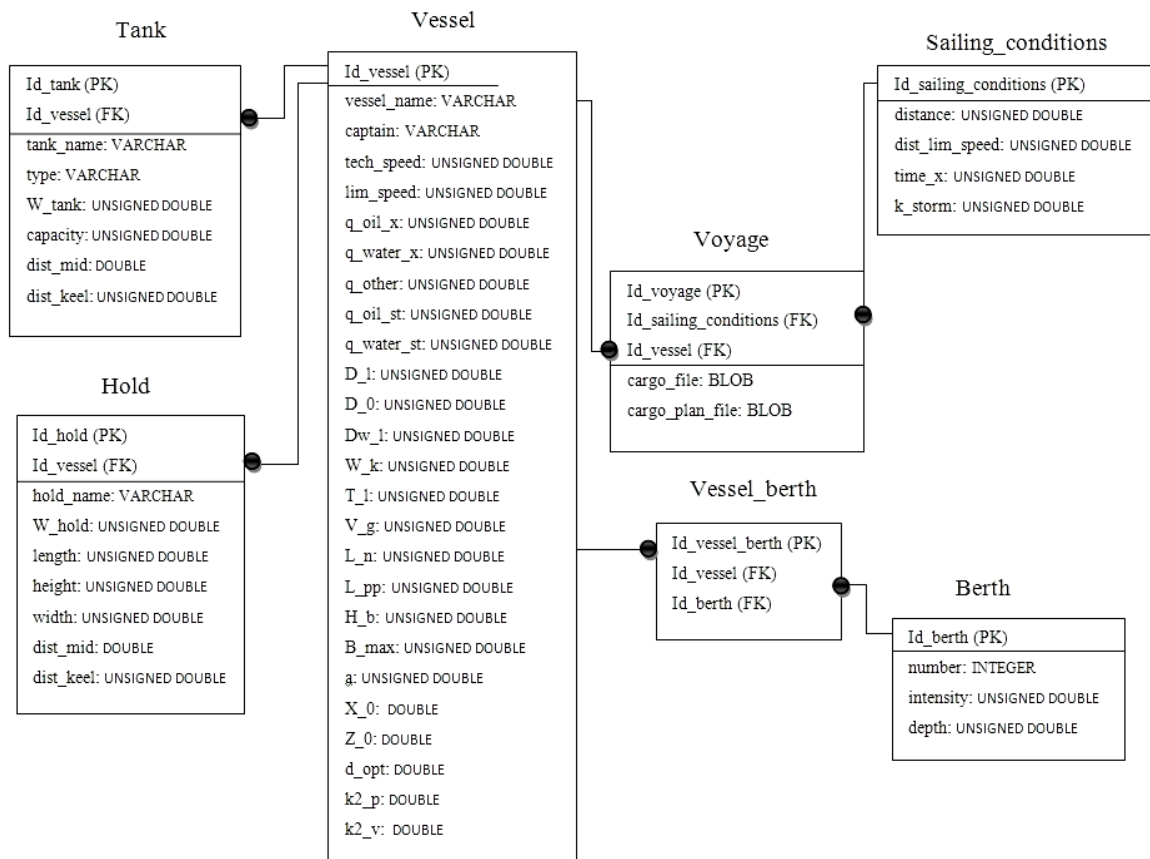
Tank

Id_tank (PK)
Id_vessel (FK)
tank_name: VARCHAR
type: VARCHAR
W_tank: UNSIGNED DOUBLE
capacity: UNSIGNED DOUBLE
dist_mid: DOUBLE
dist_keel: UNSIGNED DOUBLE

Hold

Id_hold (PK)
Id_vessel (FK)
hold_name: VARCHAR
W_hold: UNSIGNED DOUBLE
length: UNSIGNED DOUBLE
height: UNSIGNED DOUBLE
width: UNSIGNED DOUBLE
dist_mid: DOUBLE
dist_keel: UNSIGNED DOUBLE

Vessel

Id_vessel (PK)
vessel_name: VARCHAR
captain: VARCHAR
tech_speed: UNSIGNED DOUBLE
lim_speed: UNSIGNED DOUBLE
q_oil_x: UNSIGNED DOUBLE
q_water_x: UNSIGNED DOUBLE
q_other: UNSIGNED DOUBLE
q_oil_st: UNSIGNED DOUBLE
q_water_st: UNSIGNED DOUBLE
D_1: UNSIGNED DOUBLE
D_0: UNSIGNED DOUBLE
Dw_1: UNSIGNED DOUBLE
W_k: UNSIGNED DOUBLE
T_1: UNSIGNED DOUBLE
V_g: UNSIGNED DOUBLE
L_n: UNSIGNED DOUBLE
L_pp: UNSIGNED DOUBLE
H_b: UNSIGNED DOUBLE
B_max: UNSIGNED DOUBLE
a: UNSIGNED DOUBLE
X_0: DOUBLE
Z_0: DOUBLE
d_opt: DOUBLE
k2_p: DOUBLE
k2_v: DOUBLE

Sailing_conditions

Id_sailing_conditions (PK)
distance: UNSIGNED DOUBLE
dist_lim_speed: UNSIGNED DOUBLE
time_x: UNSIGNED DOUBLE
k_storm: UNSIGNED DOUBLE

Voyage

Id_voyage (PK)
Id_sailing_conditions (FK)
Id_vessel (FK)
cargo_file: BLOB
cargo_plan_file: BLOB

Vessel_berth

Id_vessel_berth (PK)
Id_vessel (FK)
Id_berth (FK)

Berth

Id_berth (PK)
number: INTEGER
intensity: UNSIGNED DOUBLE
depth: UNSIGNED DOUBLE